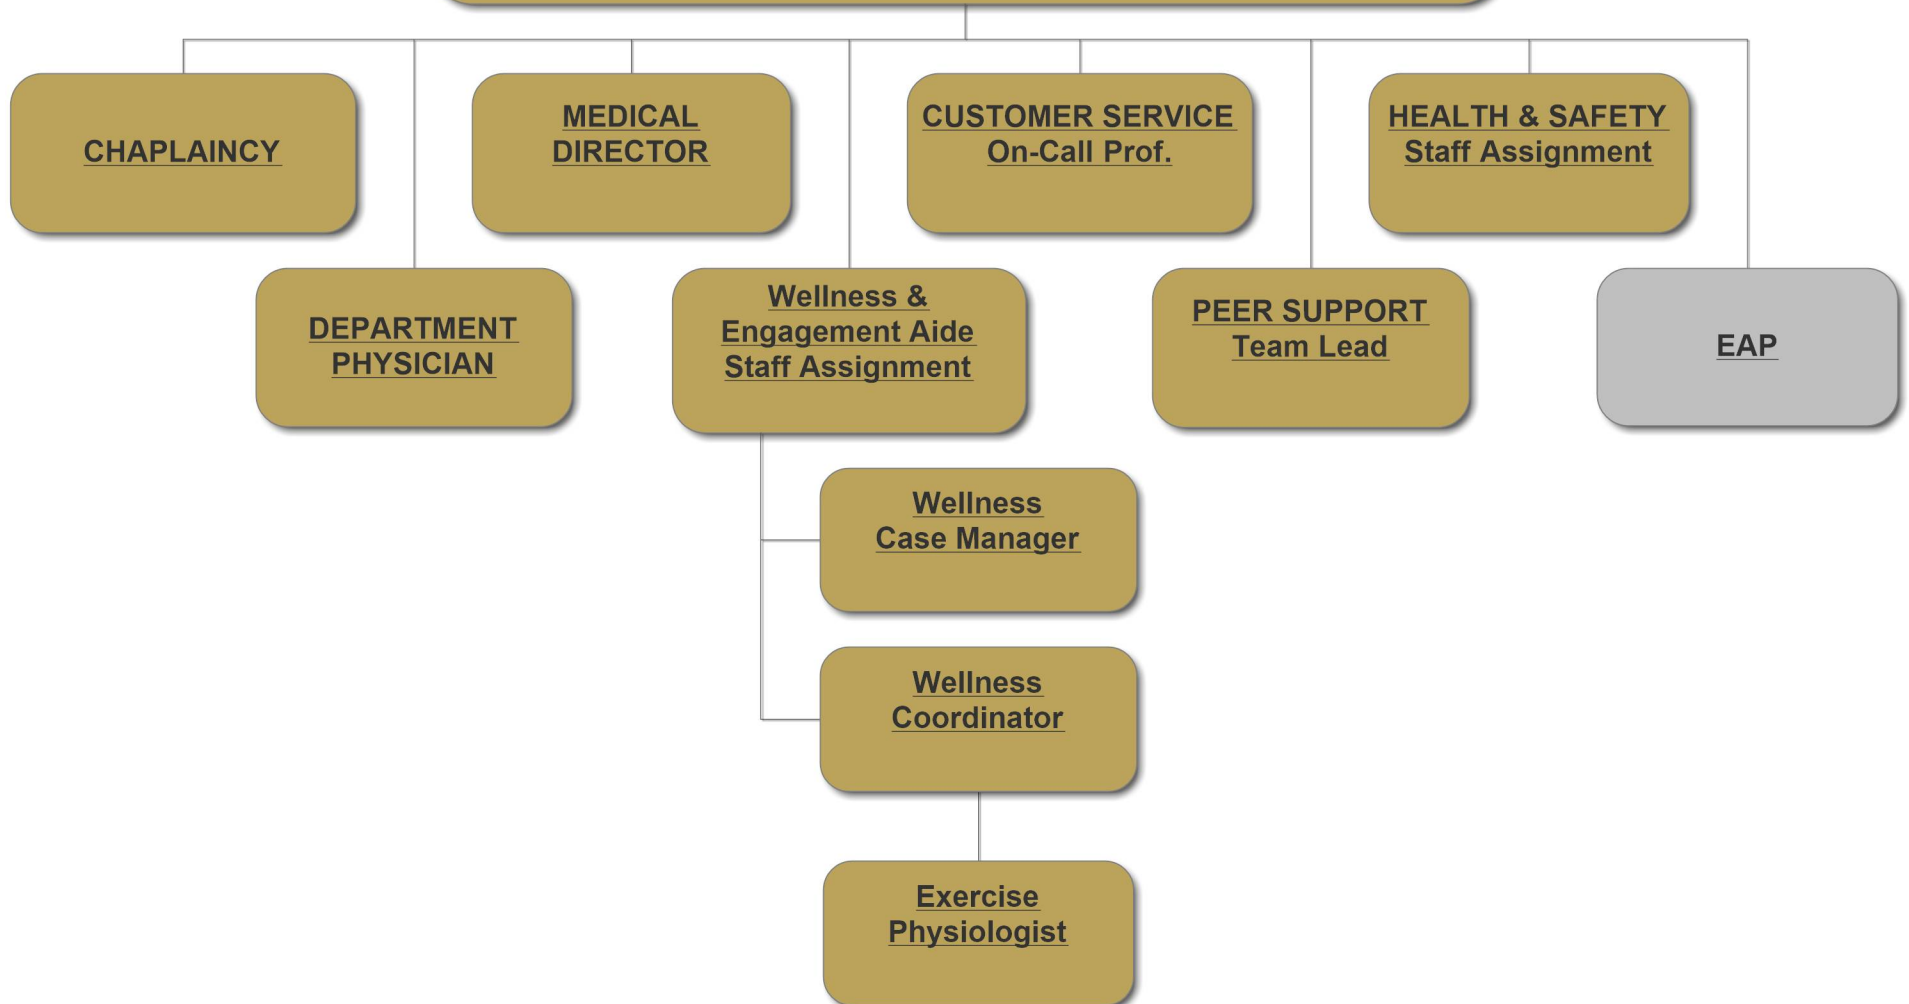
CHAPLAINCY

MEDICAL DIRECTOR

CUSTOMER SERVICE On-Call Prof.

HEALTH & SAFETY Staff Assignment

DEPARTMENT PHYSICIAN

Wellness & Engagement Aide Staff Assignment

PEER SUPPORT Team Lead

EAP

Wellness Case Manager

Wellness Coordinator

Exercise Physiologist